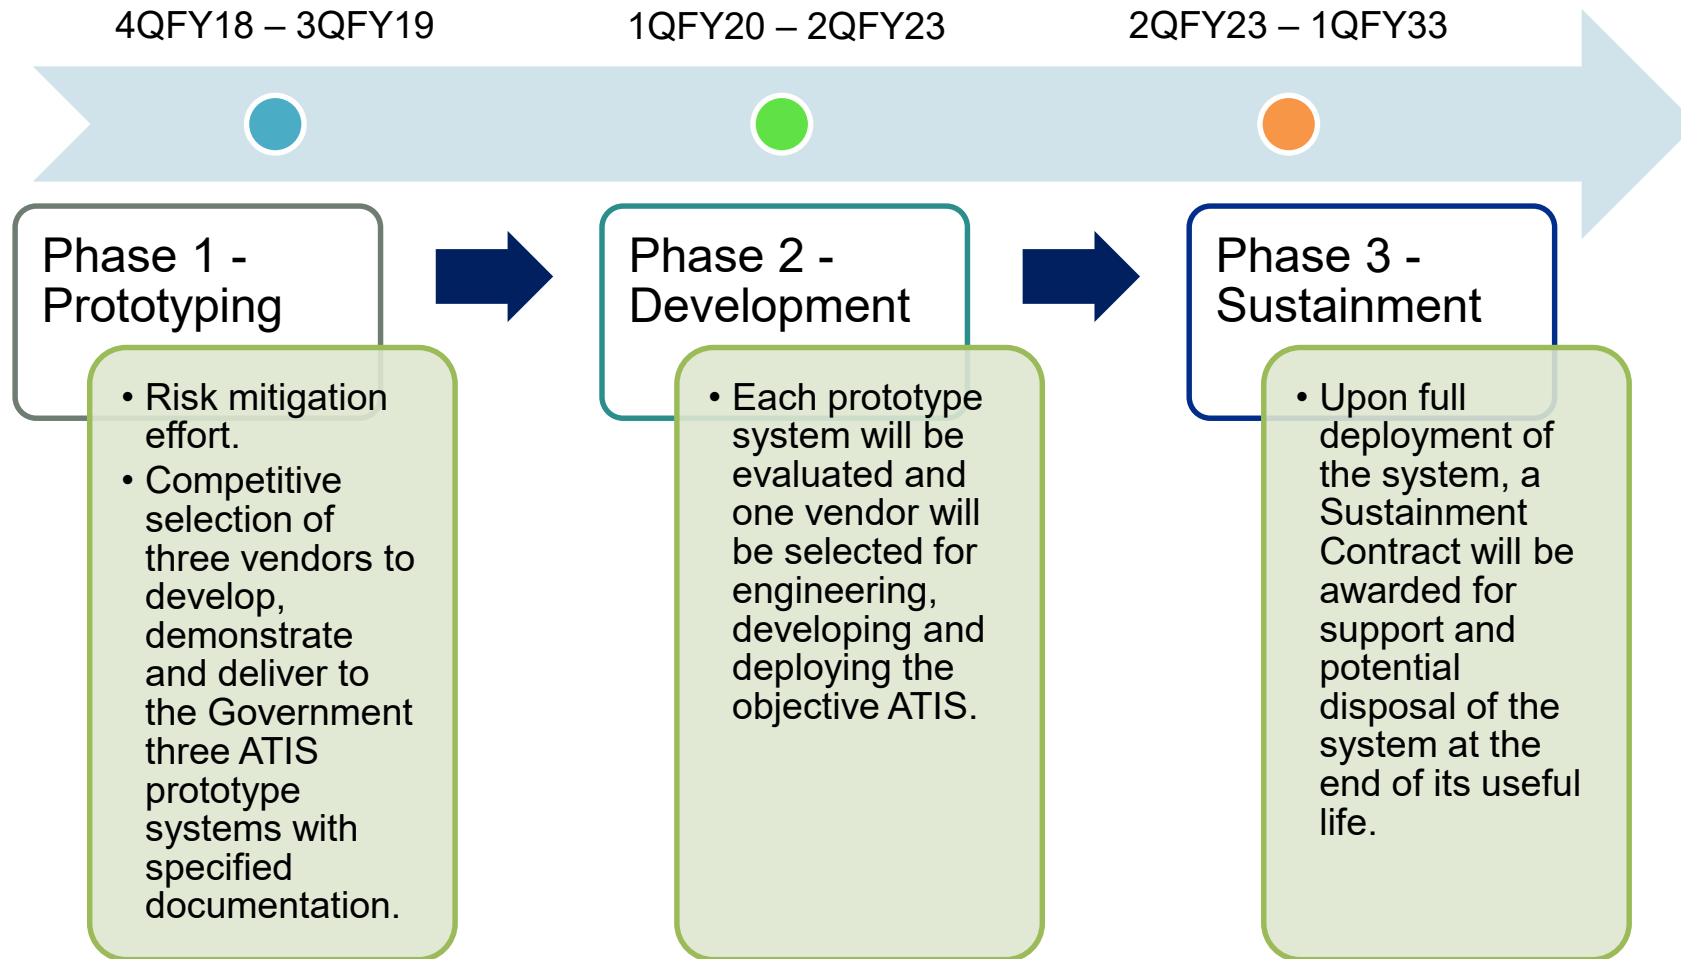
4QFY18 – 3QFY19

1QFY20 – 2QFY23

2QFY23 – 1QFY33

Phase 1 - Prototyping

• Risk mitigation effort.
• Competitive selection of three vendors to develop, demonstrate and deliver to the Government three ATIS prototype systems with specified documentation.

Phase 2 - Development

• Each prototype system will be evaluated and one vendor will be selected for engineering, developing and deploying the objective ATIS.

Phase 3 - Sustainment

• Upon full deployment of the system, a Sustainment Contract will be awarded for support and potential disposal of the system at the end of its useful life.